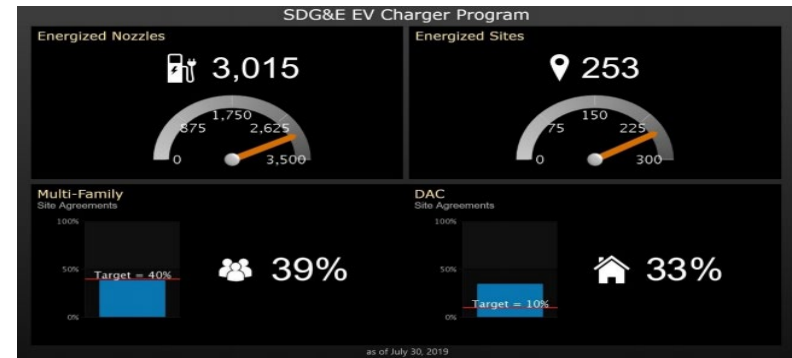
SDG&E EV Charger Program

Energized Nozzles

3,015

1,750
875
2,625
0
3,500

Energized Sites

253

150
75
225
0
300

Multi-Family
Site Agreements

100%
50%
0%
Target = 40%

39%

DAC
Site Agreements

100%
50%
0%
Target = 10%

33%

as of July 30, 2019